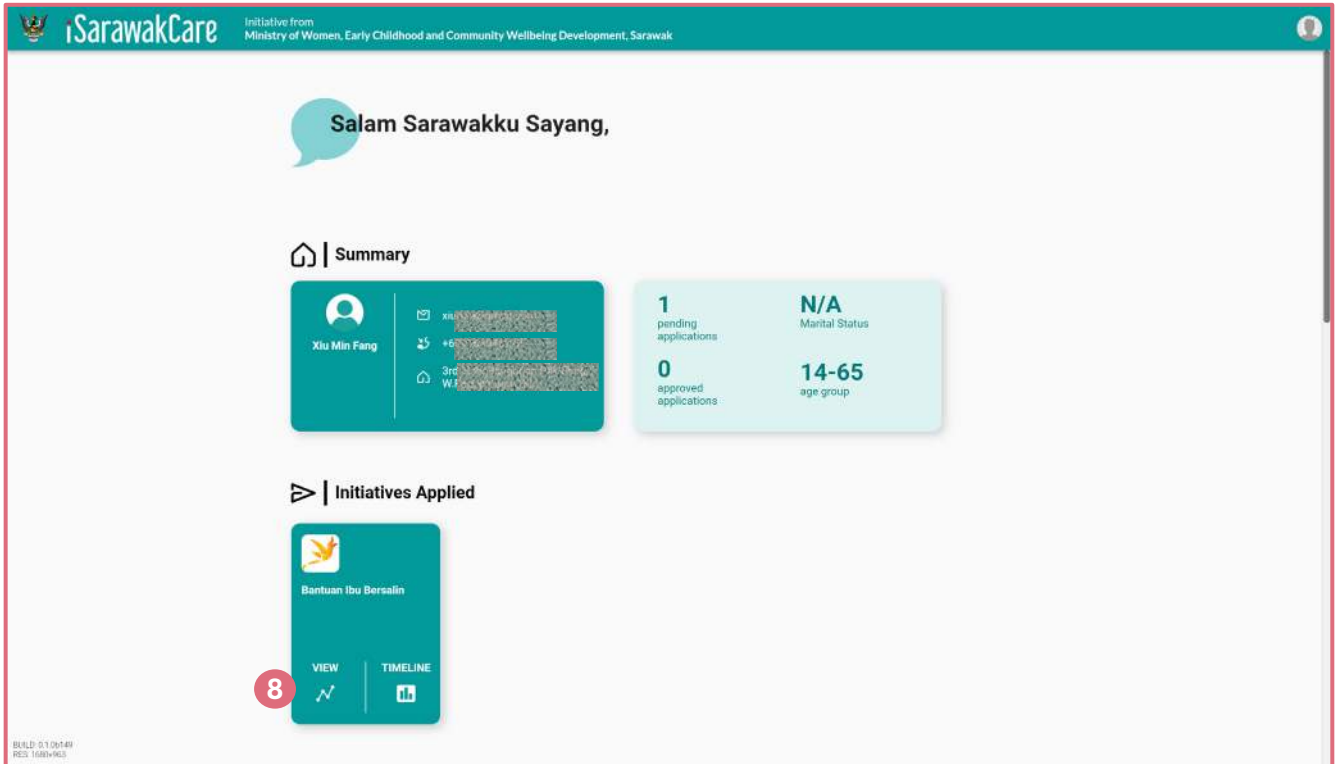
iSarawakCare

Initiative from
Ministry of Women, Early Childhood and Community Wellbeing Development, Sarawak

Salam Sarawakku Sayang,

Summary

Xiu Min Fang

xiu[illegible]

+6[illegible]

3rd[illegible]
W.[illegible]

| 1 pending applications | N/A Marital Status |
|---|---|
| 0 approved applications | 14-65 age group |

Initiatives Applied

Bantuan Ibu Bersalin

VIEW

TIMELINE

8

BUILD: 0.1.0b149
RES: 1680x963